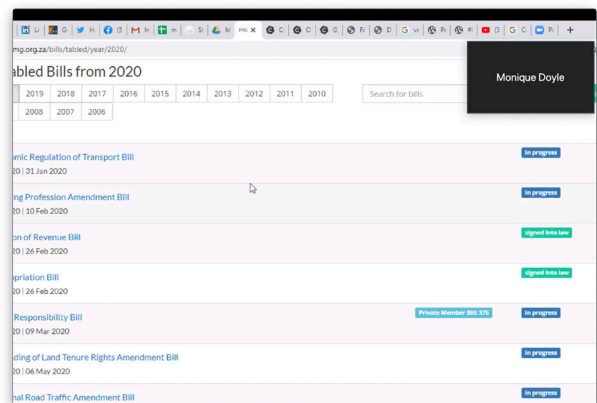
Li | H | In | m | M | pmg | C | C | G | Fr | D | vs | Pr | Pr | G C | Pi | +

mg.org.za/bills/tabled/year/2020/

abled Bills from 2020

| 2019 | 2018 | 2017 | 2016 | 2015 | 2014 | 2013 | 2012 | 2011 | 2010 |
|---|---|---|---|---|---|---|---|---|---|
| 2008 | 2007 | 2006 | | | | | | | |

Search for bills

Monique Doyle

omic Regulation of Transport Bill
20 | 31 Jan 2020
In progress

ing Profession Amendment Bill
20 | 10 Feb 2020
In progress

on of Revenue Bill
20 | 26 Feb 2020
signed into law

opriation Bill
20 | 26 Feb 2020
signed into law

Responsibility Bill
20 | 09 Mar 2020
Private Member Bill: S76
In progress

ding of Land Tenure Rights Amendment Bill
20 | 06 May 2020
In progress

nal Road Traffic Amendment Bill
In progress